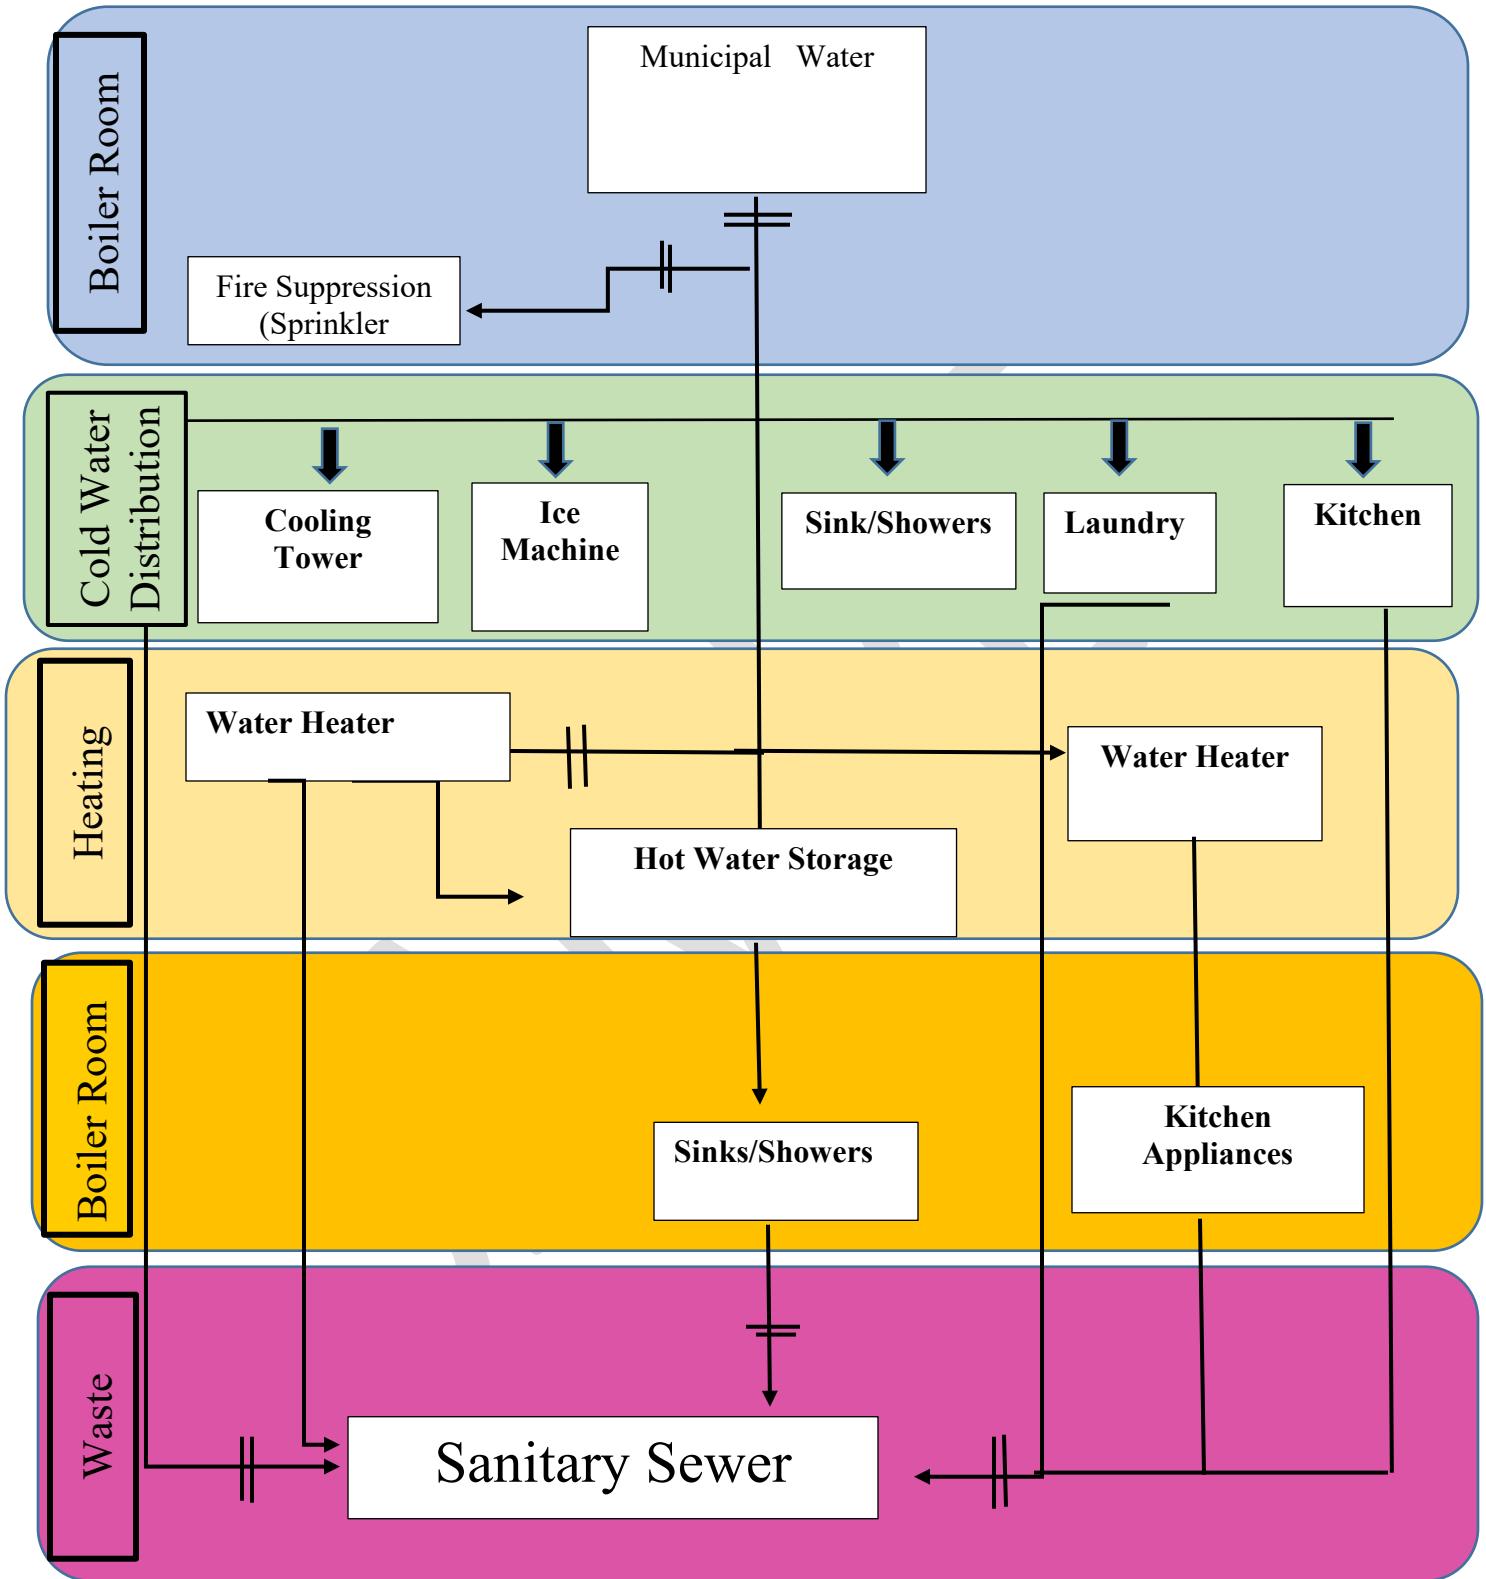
Boiler Room

Municipal Water

Fire Suppression (Sprinkler

Cold Water Distribution

Cooling Tower

Ice Machine

Sink/Showers

Laundry

Kitchen

Heating

Water Heater

Water Heater

Hot Water Storage

Boiler Room

Sinks/Showers

Kitchen Appliances

Waste

Sanitary Sewer